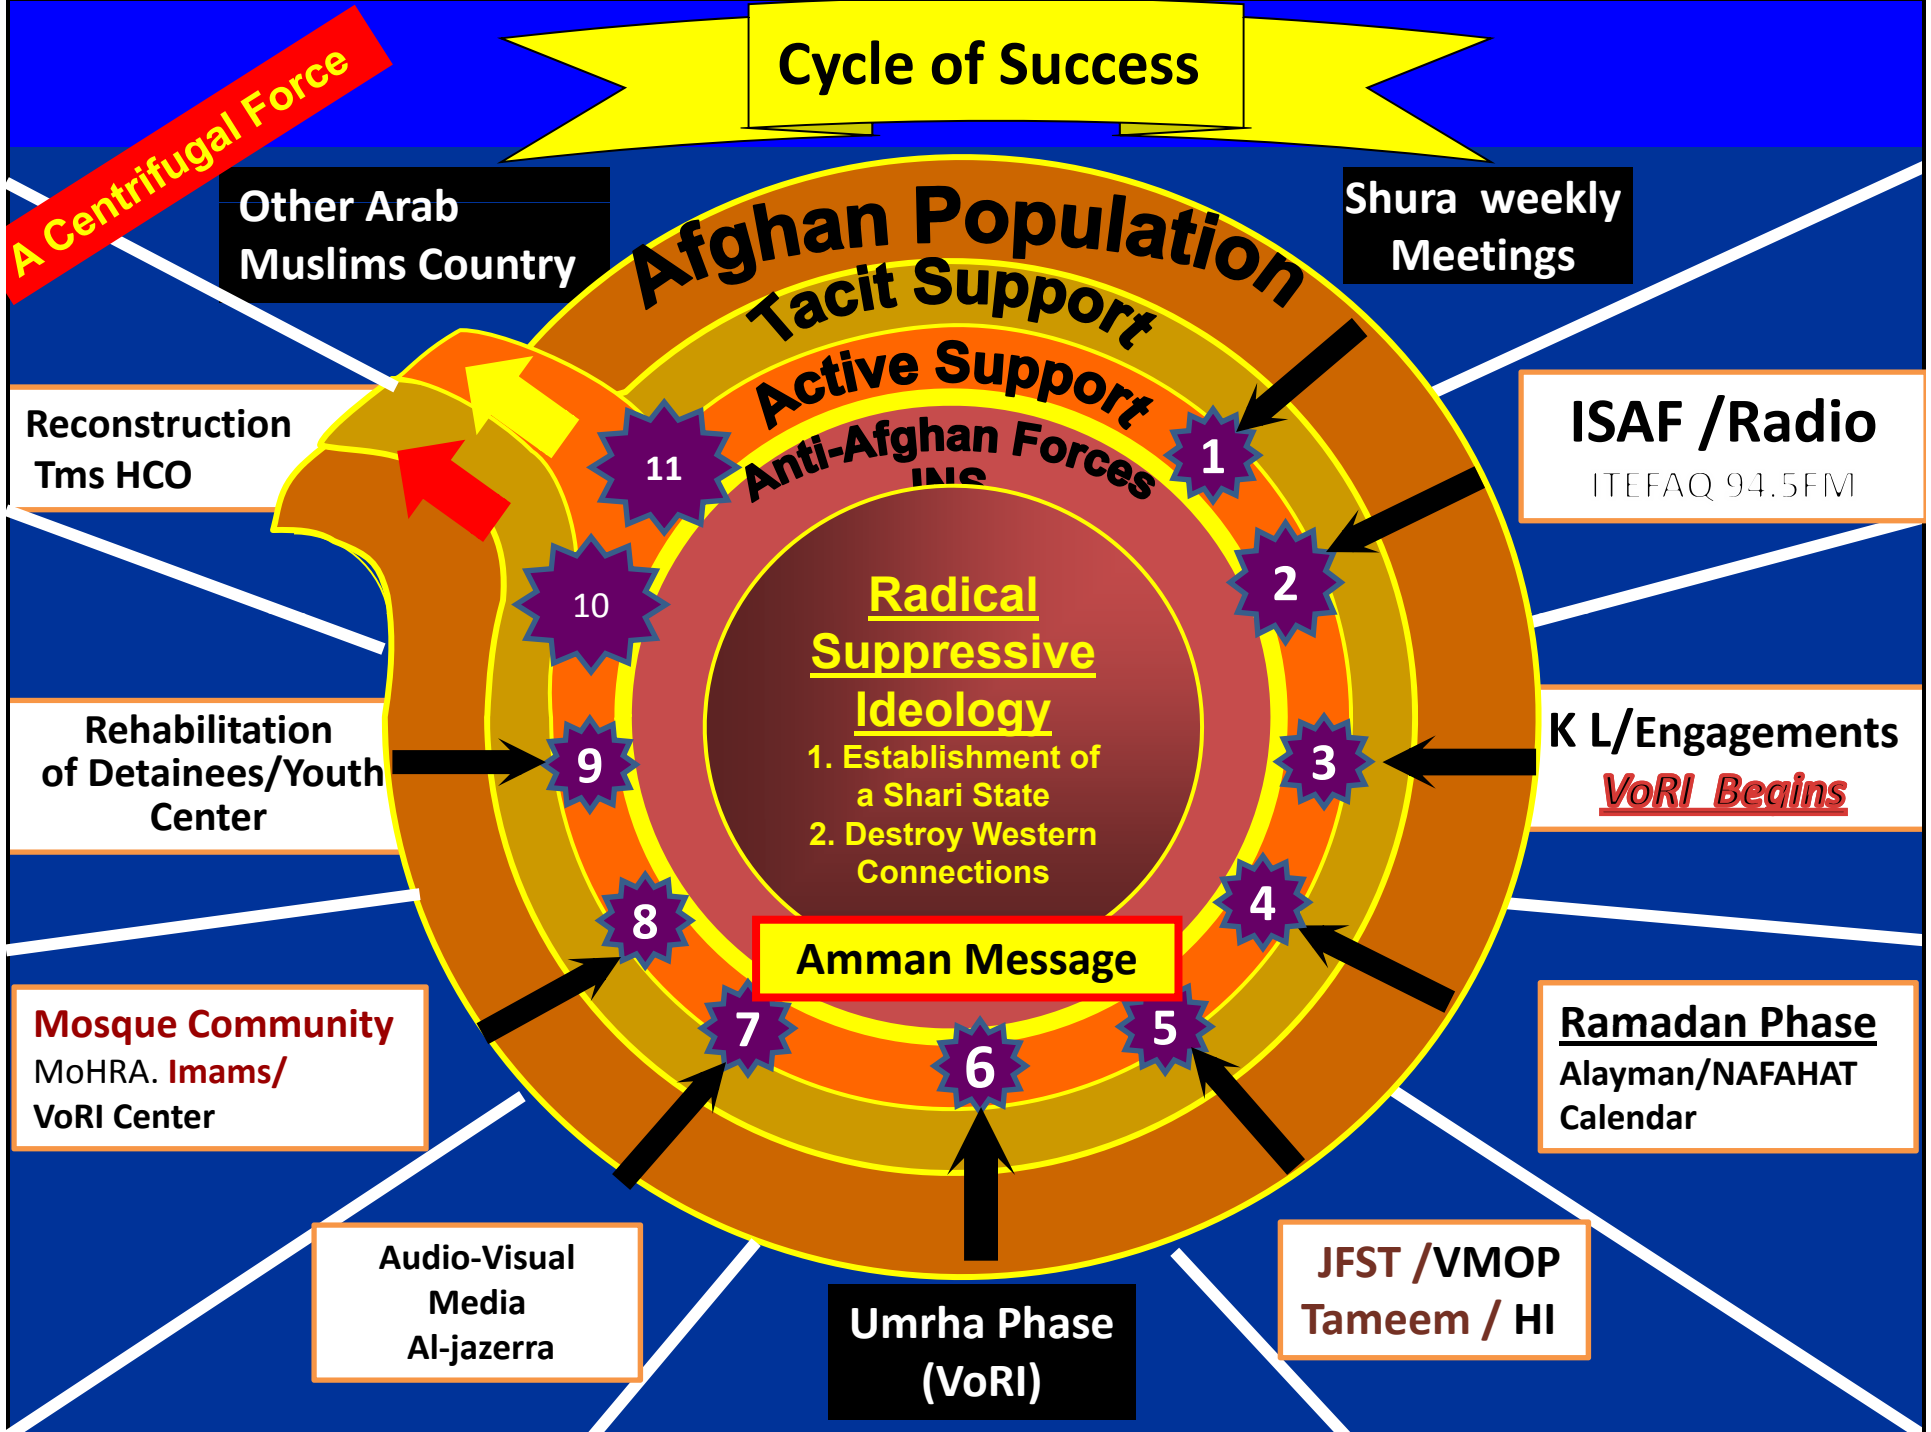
Cycle of Success

A Centrifugal Force

Other Arab Muslims Country

Shura weekly Meetings

Afghan Population

Tacit Support

Active Support

Anti-Afghan Forces

INS

Reconstruction Tms HCO

ISAF /Radio
ITEFAQ 94.5FM

11

1

10

2

Radical Suppressive Ideology
1. Establishment of a Shari State
2. Destroy Western Connections

Rehabilitation of Detainees/Youth Center

9

3

K L/Engagements
VoRI Begins

8

4

Amman Message

7

6

5

Mosque Community
MoHRA. Imams/
VoRI Center

Ramadan Phase
Alayman/NAFAHAT Calendar

Audio-Visual Media Al-jazerra

Umrha Phase (VoRI)

JFST /VMOP
Tameem / HI